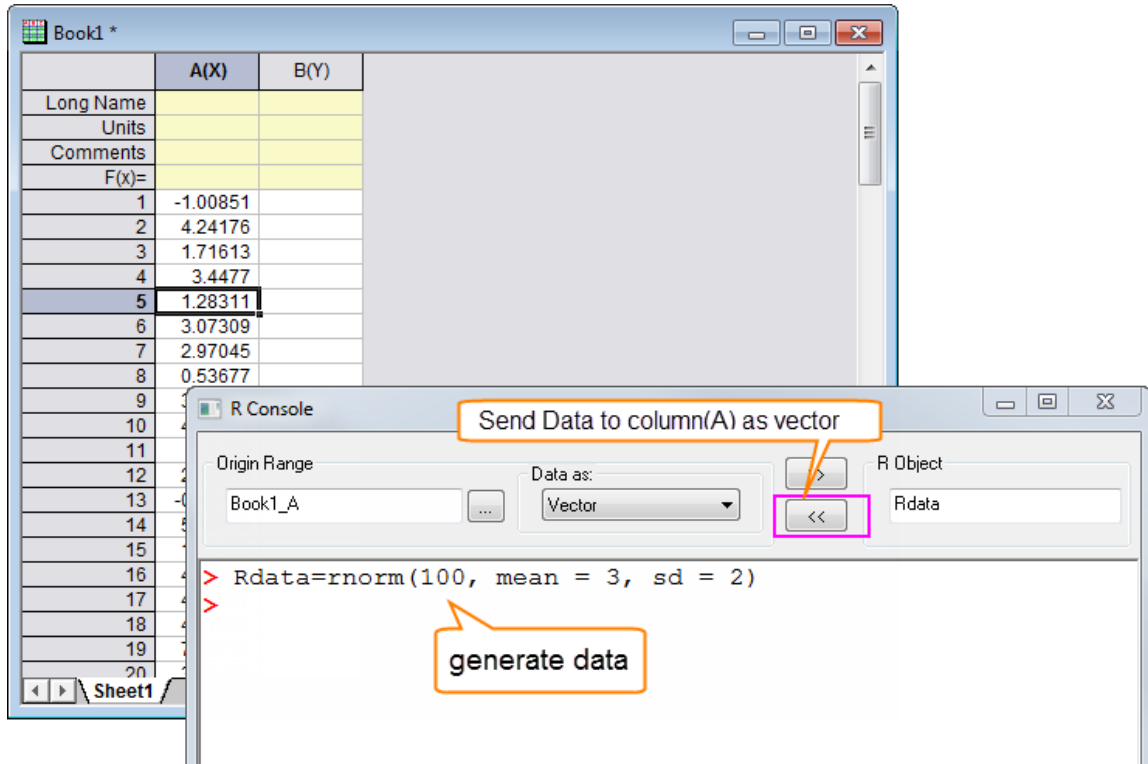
Book1 *

|  | A(X) | B(Y) |
|---|---|---|
| Long Name |  |  |
| Units |  |  |
| Comments |  |  |
| F(x)= |  |  |
| 1 | -1.00851 |  |
| 2 | 4.24176 |  |
| 3 | 1.71613 |  |
| 4 | 3.4477 |  |
| 5 | 1.28311 |  |
| 6 | 3.07309 |  |
| 7 | 2.97045 |  |
| 8 | 0.53677 |  |
| 9 | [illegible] |  |
| 10 | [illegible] |  |
| 11 |  |  |
| 12 | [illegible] |  |
| 13 | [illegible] |  |
| 14 | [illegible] |  |
| 15 | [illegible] |  |
| 16 | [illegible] |  |
| 17 | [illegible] |  |
| 18 | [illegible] |  |
| 19 | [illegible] |  |
| 20 | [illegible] |  |

Sheet1

R Console

Send Data to column(A) as vector

Origin Range
Book1_A
...
Data as:
Vector
>>
<<
R Object
Rdata

> Rdata=rnorm(100, mean = 3, sd = 2)
>

generate data